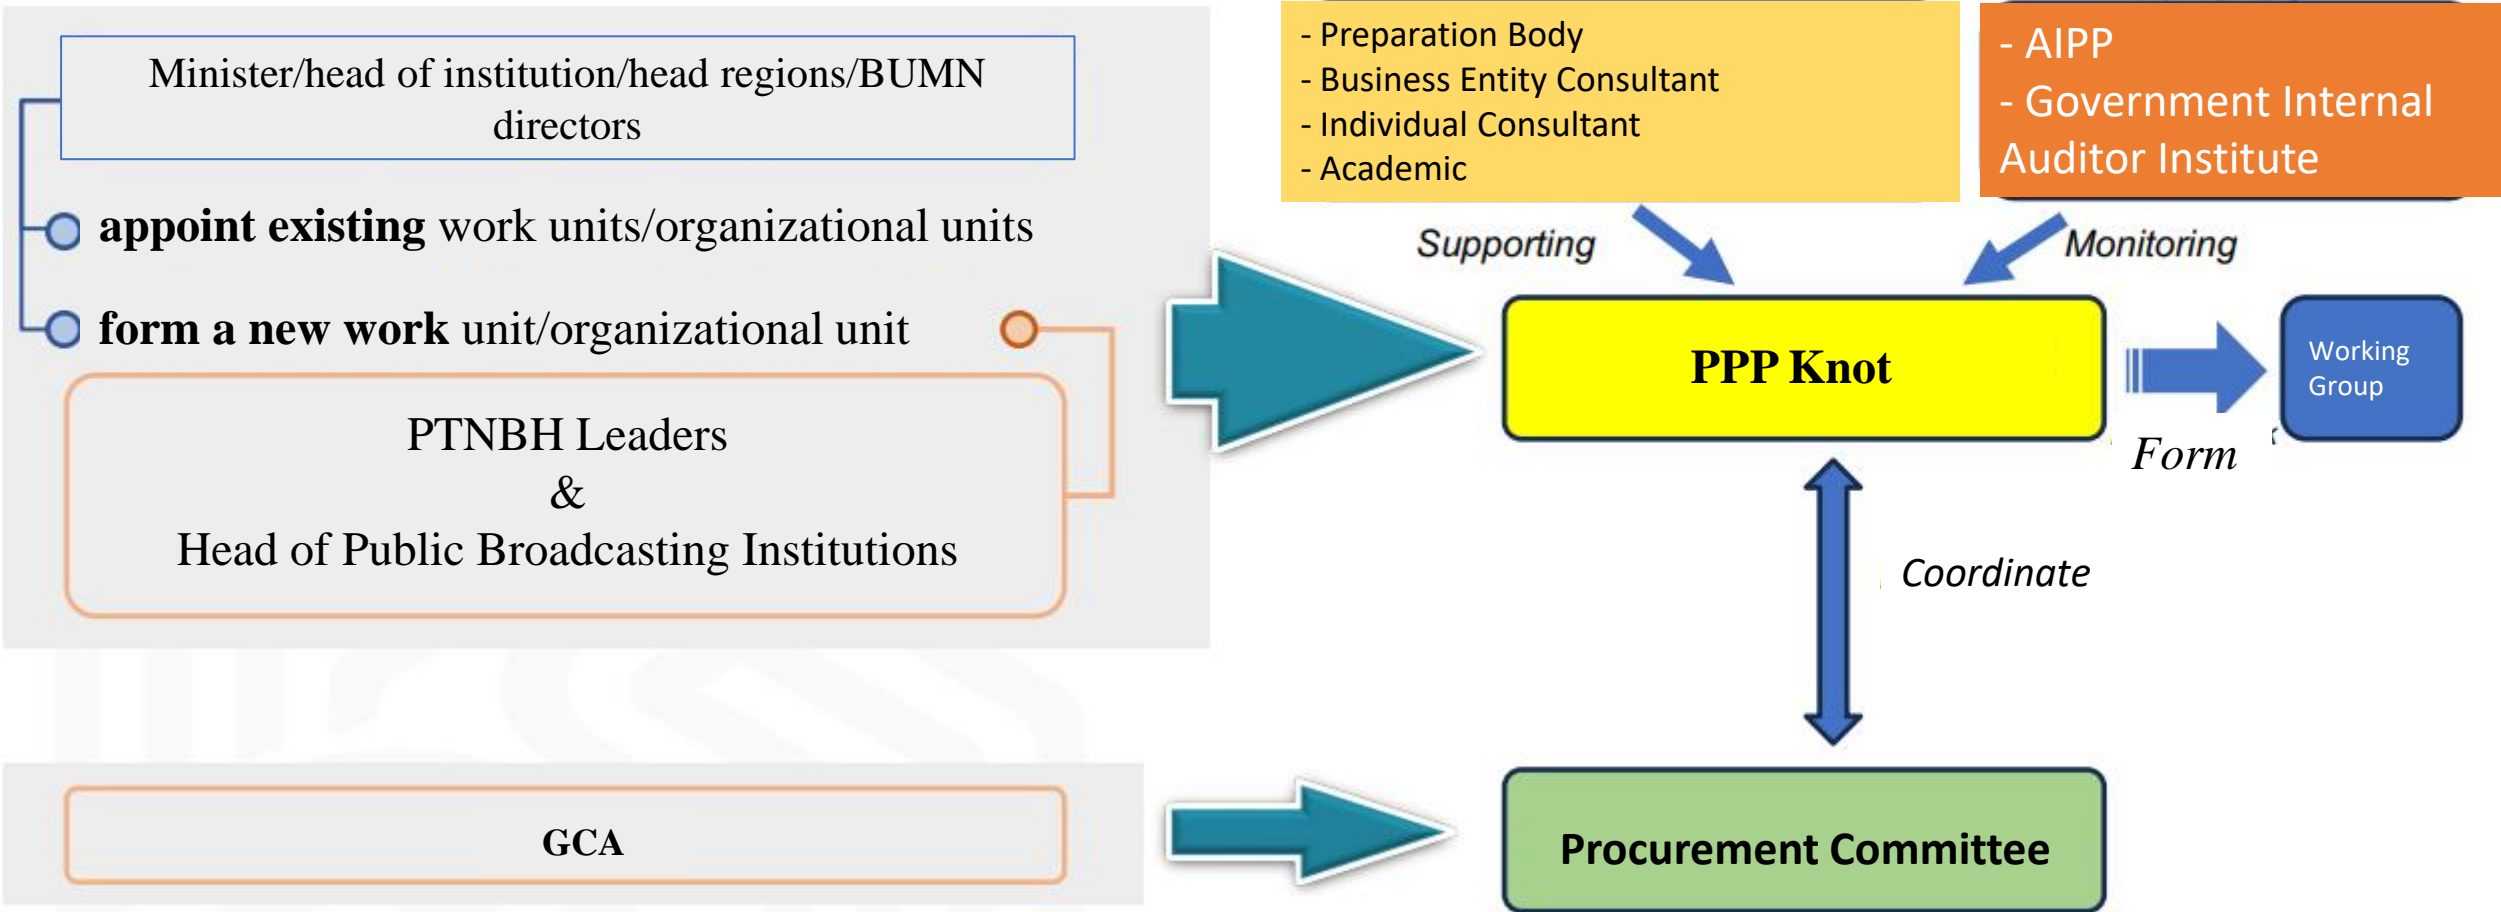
Minister/head of institution/head regions/BUMN directors

appoint existing work units/organizational units

form a new work unit/organizational unit

PTNBH Leaders
&
Head of Public Broadcasting Institutions

GCA

- Preparation Body
- Business Entity Consultant
- Individual Consultant
- Academic

- AIPP
- Government Internal Auditor Institute

Supporting

Monitoring

PPP Knot

Form

Working Group

Coordinate

Procurement Committee